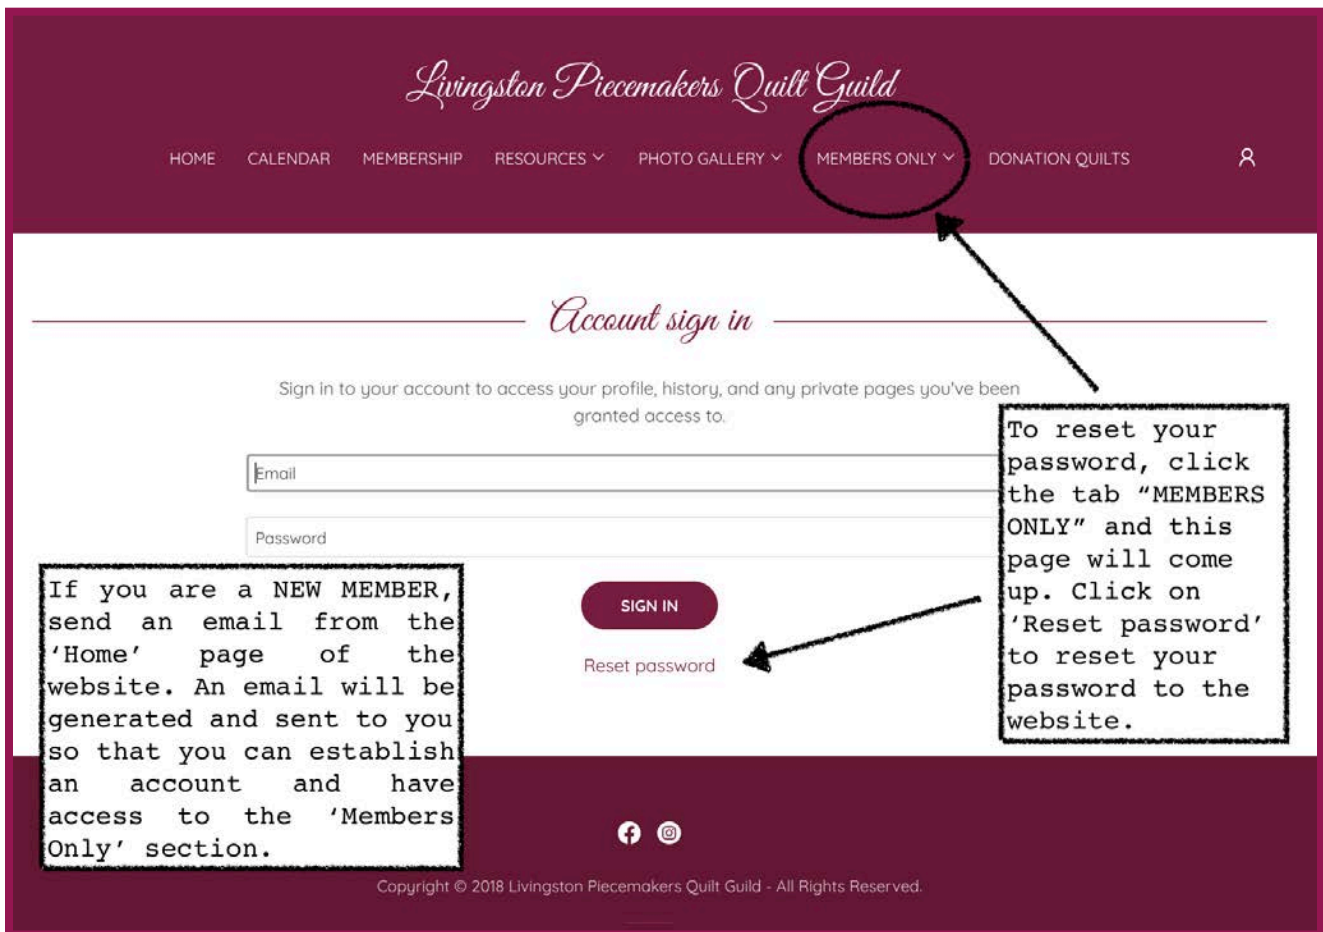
Livingston Piecemakers Quilt Guild

HOME CALENDAR MEMBERSHIP RESOURCES PHOTO GALLERY MEMBERS ONLY DONATION QUILTS

Account sign in

Sign in to your account to access your profile, history, and any private pages you've been granted access to.

Email

Password

SIGN IN

Reset password

To reset your password, click the tab "MEMBERS ONLY" and this page will come up. Click on 'Reset password' to reset your password to the website.

If you are a NEW MEMBER, send an email from the 'Home' page of the website. An email will be generated and sent to you so that you can establish an account and have access to the 'Members Only' section.

Copyright © 2018 Livingston Piecemakers Quilt Guild - All Rights Reserved.